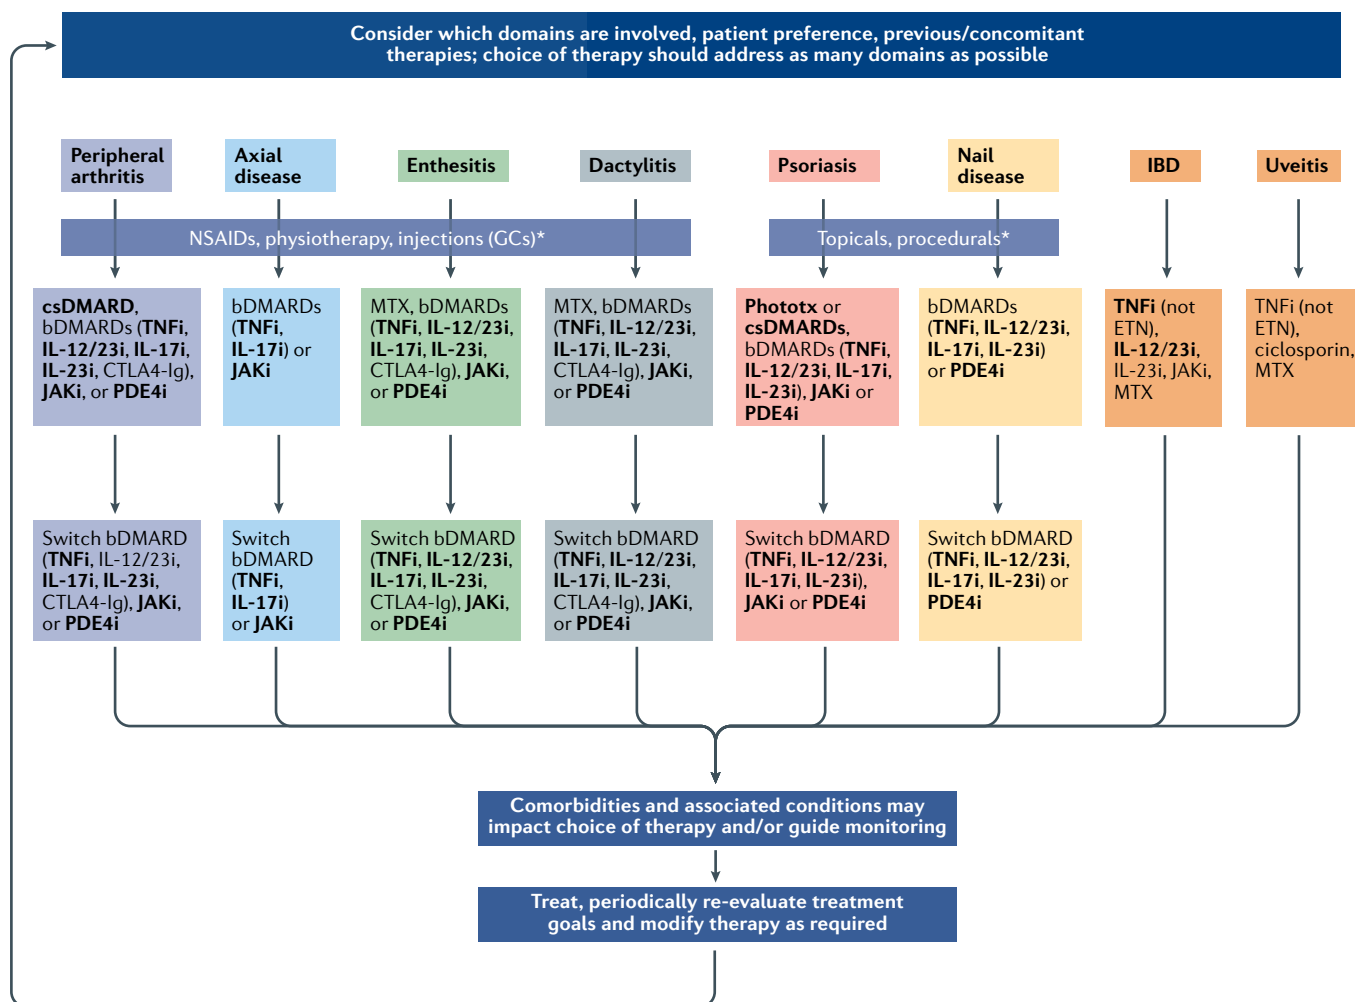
Consider which domains are involved, patient preference, previous/concomitant therapies; choice of therapy should address as many domains as possible

Peripheral arthritis

Axial disease

Enthesitis

Dactylitis

Psoriasis

Nail disease

IBD

Uveitis

NSAIDs, physiotherapy, injections (GCs)*

Topicals, procedurals*

csDMARD, bDMARDs (TNFi, IL-12/23i, IL-17i, IL-23i, CTLA4-Ig), JAKi, or PDE4i

bDMARDs (TNFi, IL-17i) or JAKi

MTX, bDMARDs (TNFi, IL-12/23i, IL-17i, IL-23i, CTLA4-Ig), JAKi, or PDE4i

MTX, bDMARDs (TNFi, IL-12/23i, IL-17i, IL-23i, CTLA4-Ig), JAKi, or PDE4i

Phototx or csDMARDs, bDMARDs (TNFi, IL-12/23i, IL-17i, IL-23i), JAKi or PDE4i

bDMARDs (TNFi, IL-12/23i, IL-17i, IL-23i) or PDE4i

TNFi (not ETN), IL-12/23i, IL-23i, JAKi, MTX

TNFi (not ETN), ciclosporin, MTX

Switch bDMARD (TNFi, IL-12/23i, IL-17i, IL-23i, CTLA4-Ig), JAKi, or PDE4i

Switch bDMARD (TNFi, IL-17i) or JAKi

Switch bDMARD (TNFi, IL-12/23i, IL-17i, IL-23i, CTLA4-Ig), JAKi, or PDE4i

Switch bDMARD (TNFi, IL-12/23i, IL-17i, IL-23i, CTLA4-Ig), JAKi, or PDE4i

Switch bDMARD (TNFi, IL-12/23i, IL-17i, IL-23i), JAKi or PDE4i

Switch bDMARD (TNFi, IL-12/23i, IL-17i, IL-23i) or PDE4i

Comorbidities and associated conditions may impact choice of therapy and/or guide monitoring

Treat, periodically re-evaluate treatment goals and modify therapy as required